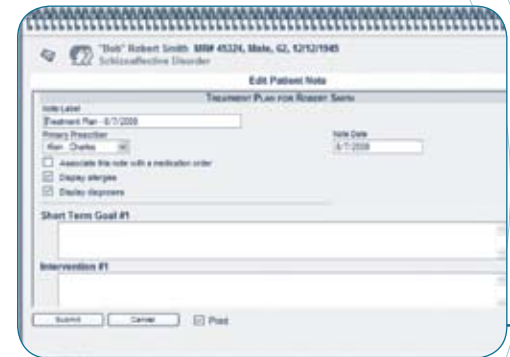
"Bob" Robert Smith MR# 45324, Male, 62, 12/12/1945
Schizoaffective Disorder

Edit Patient Note

Treatment Plan for Robert Smith

Note Label
Treatment Plan - 6/7/2008

Primary Prescriber
Kerr, Charles

Note Date
6/7/2008

Associate this note with a medication order
Display allergies
Display diagnoses

Short Term Goal #1

Intervention #1

Submit Cancel Print